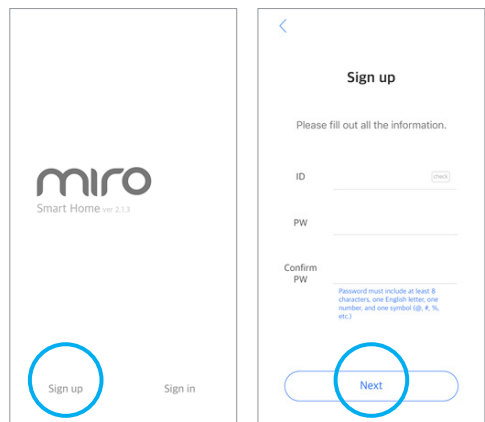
miro
Smart Home ver 2.1.3

Sign up

Sign in

<

Sign up

Please fill out all the information.

ID

check

PW

Confirm PW

Password must include at least 8 characters, one English letter, one number, and one symbol (@, #, %, etc.)

Next